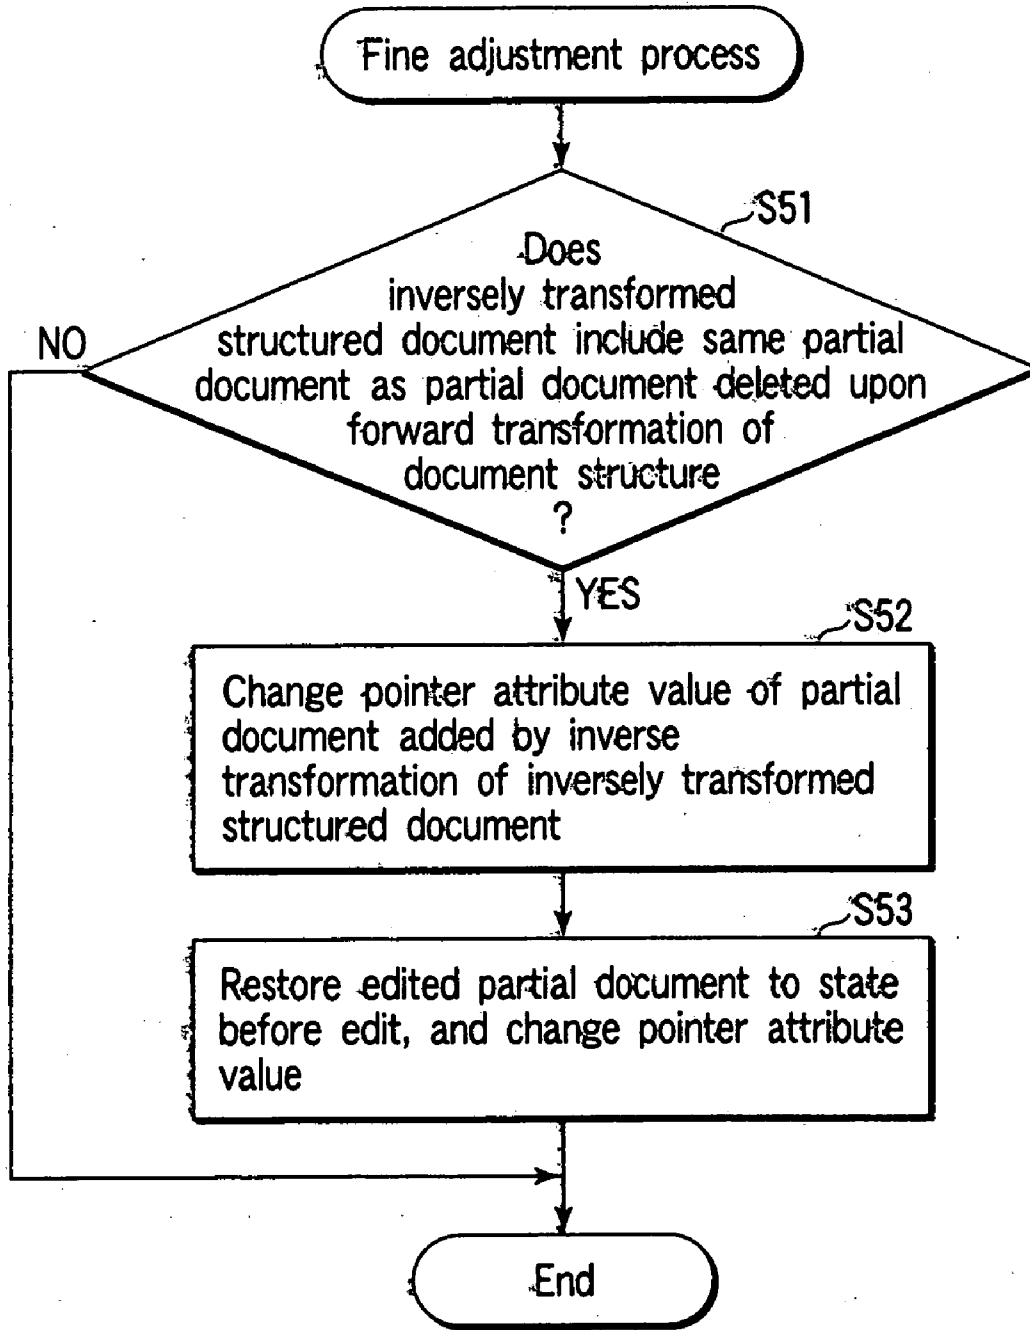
Fine adjustment process

S51

Does inversely transformed structured document include same partial document as partial document deleted upon forward transformation of document structure ?

NO

YES

S52

Change pointer attribute value of partial document added by inverse transformation of inversely transformed structured document

S53

Restore edited partial document to state before edit, and change pointer attribute value

End